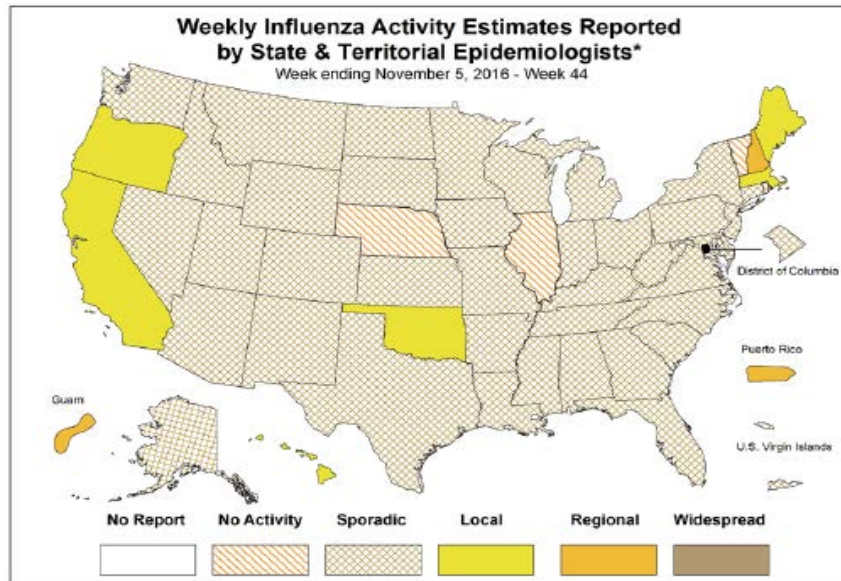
Weekly Influenza Activity Estimates Reported by State & Territorial Epidemiologists*
Week ending November 5, 2016 - Week 44

District of Columbia

Puerto Rico

Guam

U.S. Virgin Islands

No Report
No Activity
Sporadic
Local
Regional
Widespread